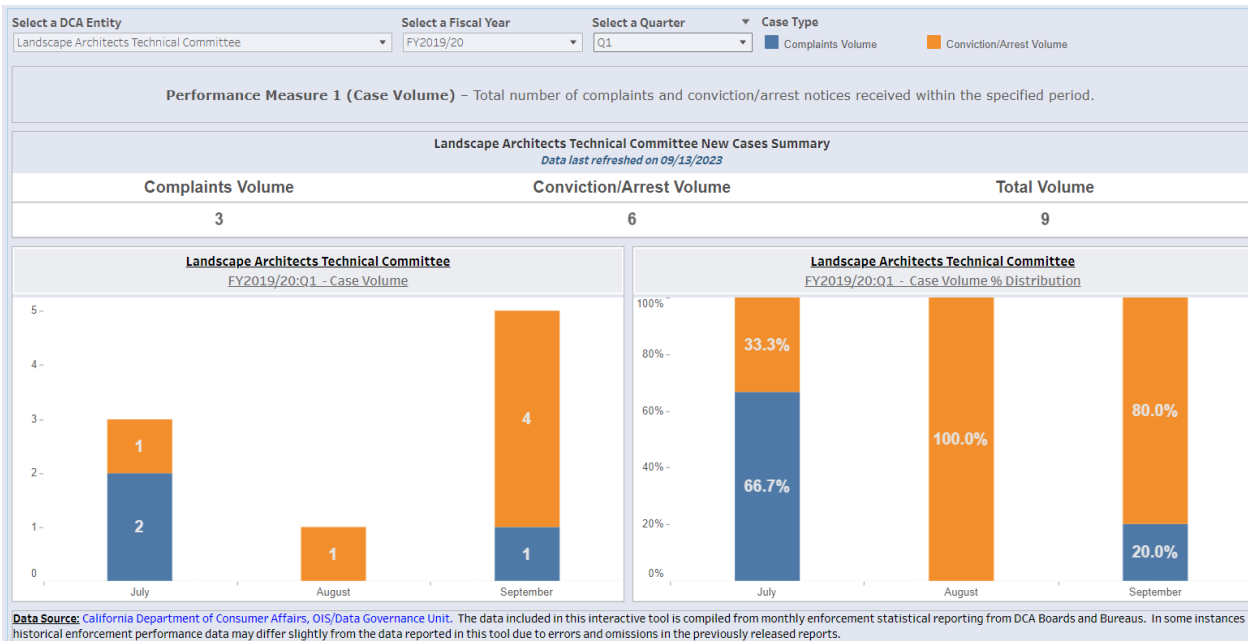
Select a DCA Entity
Landscape Architects Technical Committee

Select a Fiscal Year
FY2019/20

Select a Quarter
Q1

Case Type
Complaints Volume
Conviction/Arrest Volume

Performance Measure 1 (Case Volume) – Total number of complaints and conviction/arrest notices received within the specified period.

Landscape Architects Technical Committee New Cases Summary
Data last refreshed on 09/13/2023

| Complaints Volume | Conviction/Arrest Volume | Total Volume |
|---|---|---|
| 3 | 6 | 9 |

Landscape Architects Technical Committee
FY2019/20:Q1 - Case Volume

5
4
3
2
1
0

1
2
1
4
1

July
August
September

Landscape Architects Technical Committee
FY2019/20:Q1 - Case Volume % Distribution

100%
80%
60%
40%
20%
0%

33.3%
66.7%
100.0%
80.0%
20.0%

July
August
September

Data Source: California Department of Consumer Affairs, OIS/Data Governance Unit. The data included in this interactive tool is compiled from monthly enforcement statistical reporting from DCA Boards and Bureaus. In some instances historical enforcement performance data may differ slightly from the data reported in this tool due to errors and omissions in the previously released reports.